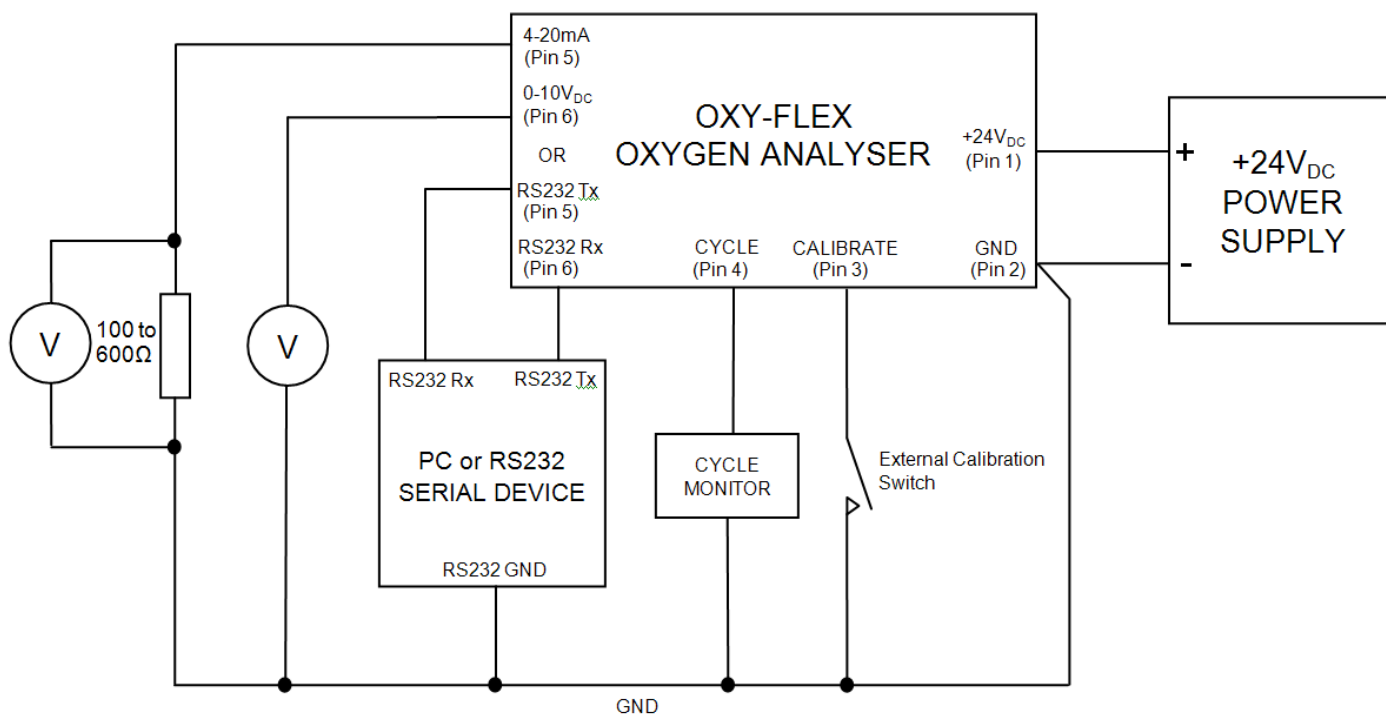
4-20mA
(Pin 5)
0-10V$_{DC}$
(Pin 6)
OR
RS232 Tx
(Pin 5)
RS232 Rx
(Pin 6)

OXY-FLEX
OXYGEN ANALYSER

+24V$_{DC}$
(Pin 1)

CYCLE
(Pin 4)
CALIBRATE
(Pin 3)
GND
(Pin 2)

+
-
+24V$_{DC}$
POWER
SUPPLY

V
100 to
600Ω
V

RS232 Rx
RS232 Tx
PC or RS232
SERIAL DEVICE
RS232 GND

CYCLE
MONITOR

External Calibration
Switch

GND